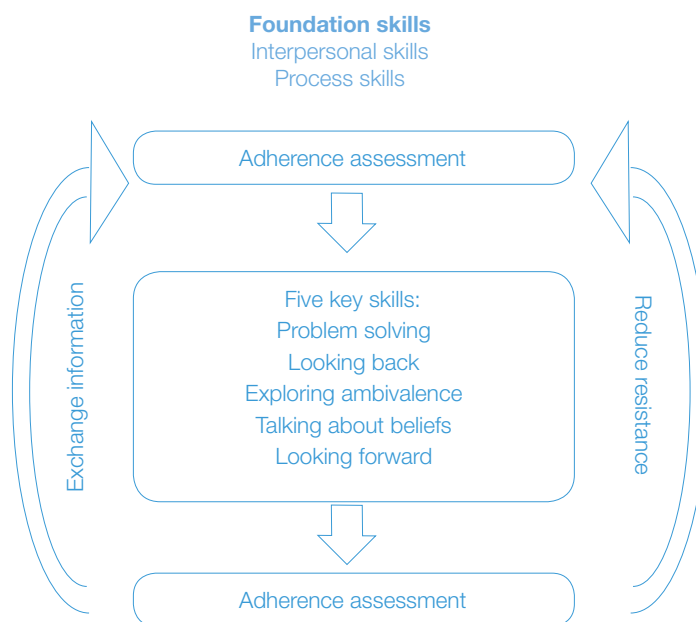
Foundation skills
Interpersonal skills
Process skills

Adherence assessment

Exchange information

Five key skills:
Problem solving
Looking back
Exploring ambivalence
Talking about beliefs
Looking forward

Reduce resistance

Adherence assessment